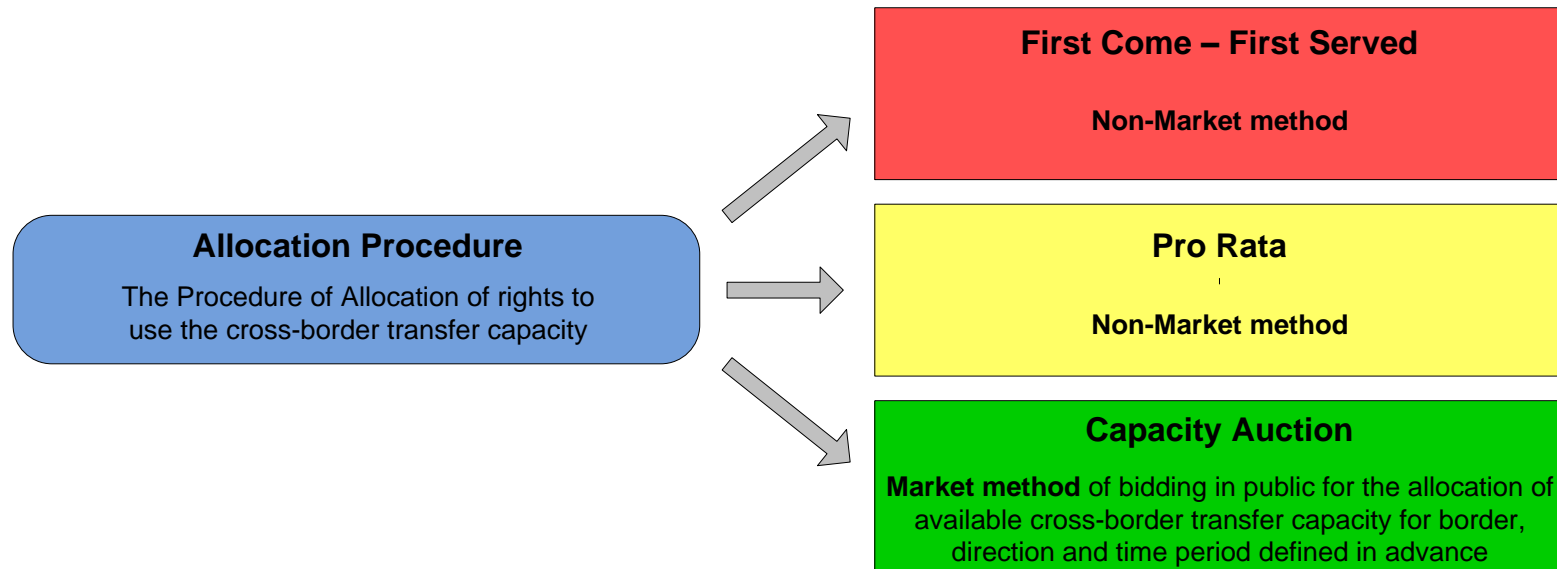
Allocation Procedure

The Procedure of Allocation of rights to use the cross-border transfer capacity

First Come – First Served

Non-Market method

Pro Rata

Non-Market method

Capacity Auction

Market method of bidding in public for the allocation of available cross-border transfer capacity for border, direction and time period defined in advance